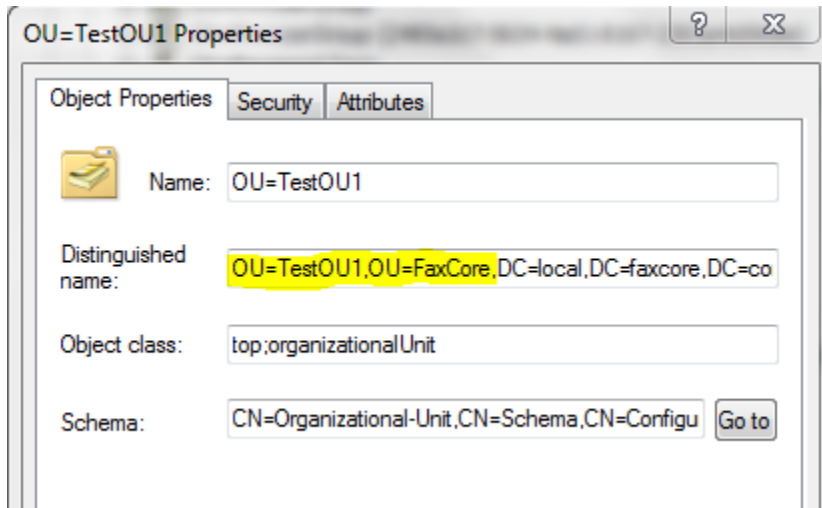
OU=TestOU1 Properties

?

Object Properties | Security | Attributes

Name: OU=TestOU1

Distinguished name: OU=TestOU1,OU=FaxCore,DC=local,DC=faxcore,DC=co

Object class: top;organizationalUnit

Schema: CN=Organizational-Unit,CN=Schema,CN=Configu

Go to